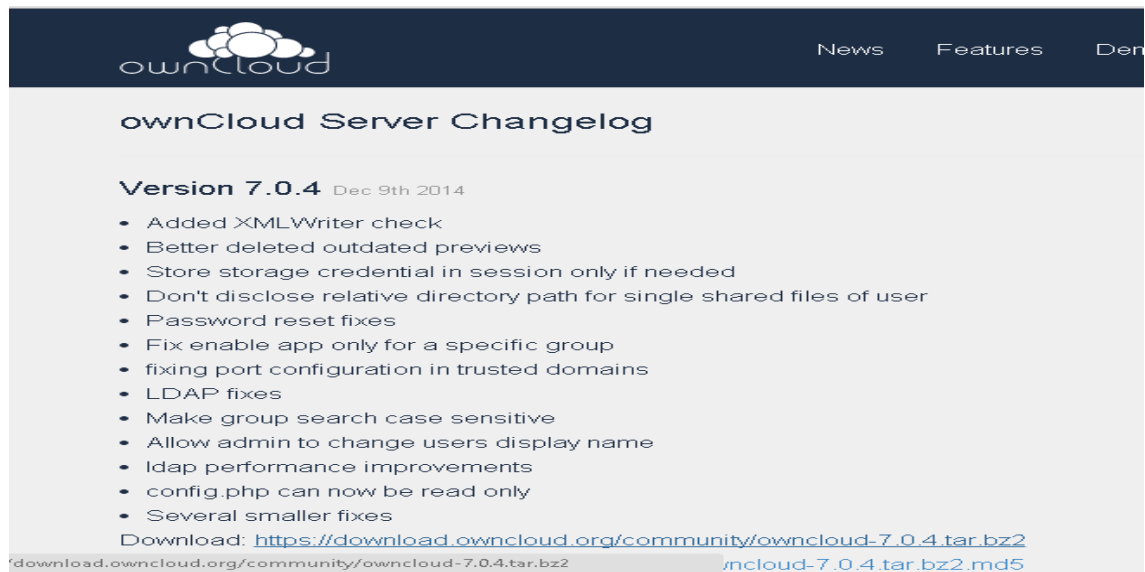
ownCloud

News Features Dem

ownCloud Server Changelog

Version 7.0.4 Dec 9th 2014

- Added XMLWriter check
- Better deleted outdated previews
- Store storage credential in session only if needed
- Don't disclose relative directory path for single shared files of user
- Password reset fixes
- Fix enable app only for a specific group
- fixing port configuration in trusted domains
- LDAP fixes
- Make group search case sensitive
- Allow admin to change users display name
- ldap performance improvements
- config.php can now be read only
- Several smaller fixes

Download: https://download.owncloud.org/community/owncloud-7.0.4.tar.bz2

'download.owncloud.org/community/owncloud-7.0.4.tar.bz2 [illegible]ncloud-7.0.4.tar.bz2.md5